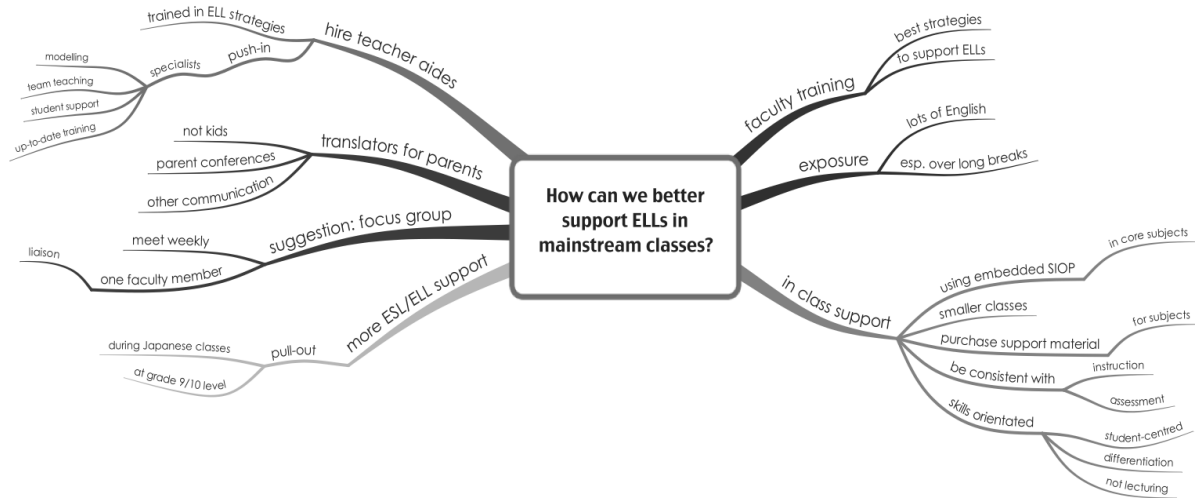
How can we better support ELLs in mainstream classes?

hire teacher aides
trained in ELL strategies
push-in
specialists
modelling
team teaching
student support
up-to-date training

translators for parents
not kids
parent conferences
other communication

suggestion: focus group
meet weekly
one faculty member
liaison

more ESL/ELL support
pull-out
during Japanese classes
at grade 9/10 level

faculty training
best strategies
to support ELLs

exposure
lots of English
esp. over long breaks

in class support
using embedded SIOP
in core subjects
smaller classes
purchase support material
for subjects
be consistent with
instruction
assessment
skills orientated
student-centred
differentiation
not lecturing